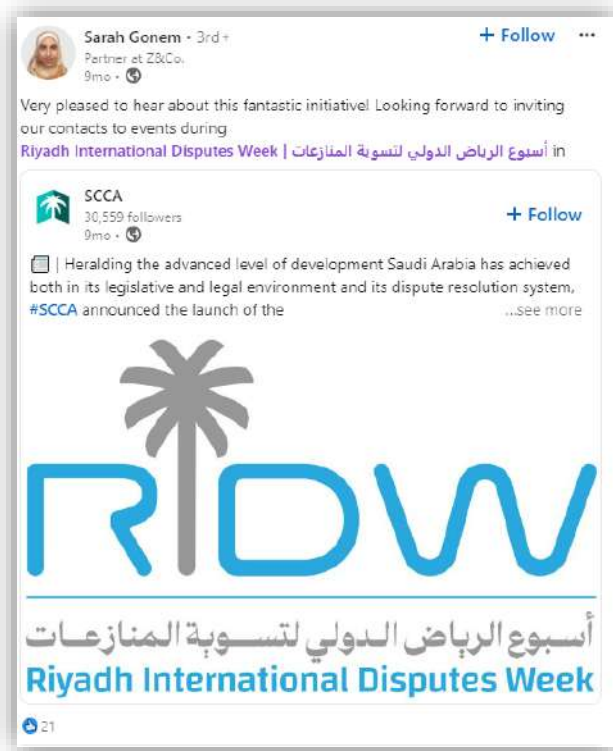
Sarah Gonem • 3rd+
Partner at Z&Co.
9mo • 

+ Follow ···

Very pleased to hear about this fantastic initiative! Looking forward to inviting our contacts to events during Riyadh International Disputes Week | أسبوع الرياض الدولي لتسوية المنازعات in

SCCA
30,559 followers
9mo • 

+ Follow

| Heralding the advanced level of development Saudi Arabia has achieved both in its legislative and legal environment and its dispute resolution system, #SCCA announced the launch of the ...see more

RIDW

أسبوع الرياض الدولي لتسوية المنازعات
Riyadh International Disputes Week

21